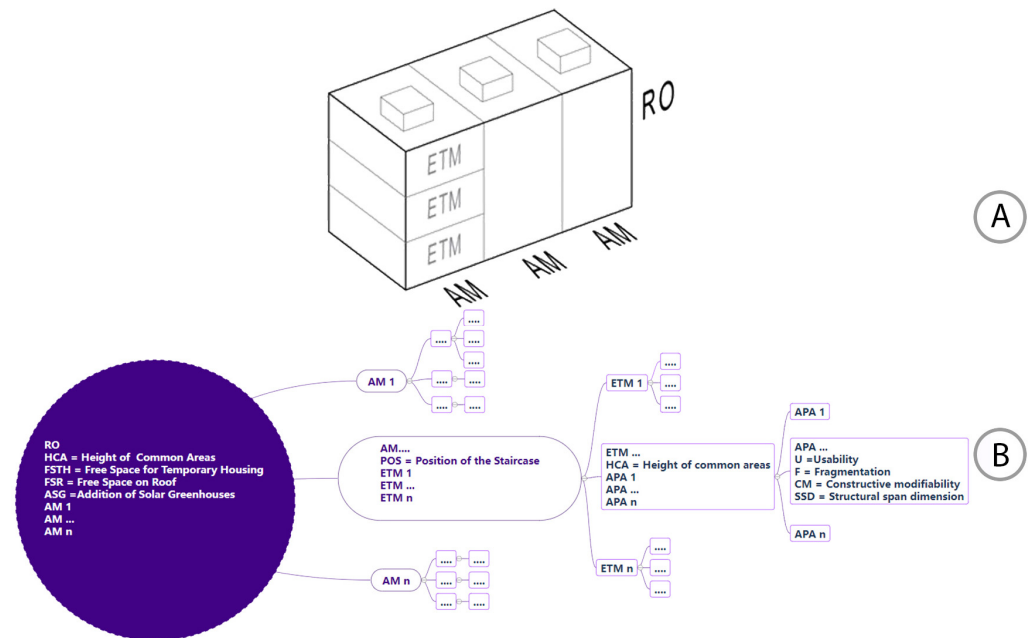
RO

ETM
ETM
ETM

AM
AM
AM

A

....
....
....
....
AM 1
....
....
....
....

ETM 1
....
....
....

APA 1

RO
HCA = Height of Common Areas
FSTH = Free Space for Temporary Housing
FSR = Free Space on Roof
ASG =Addition of Solar Greenhouses
AM 1
AM ...
AM n

AM....
POS = Position of the Staircase
ETM 1
ETM ...
ETM n

ETM ...
HCA = Height of common areas
APA 1
APA ...
APA n

APA ...
U =Usability
F = Fragmentation
CM = Constructive modifiability
SSD = Structural span dimension

B

APA n

ETM n
....
....
....

AM n
....
....
....
....
....
....